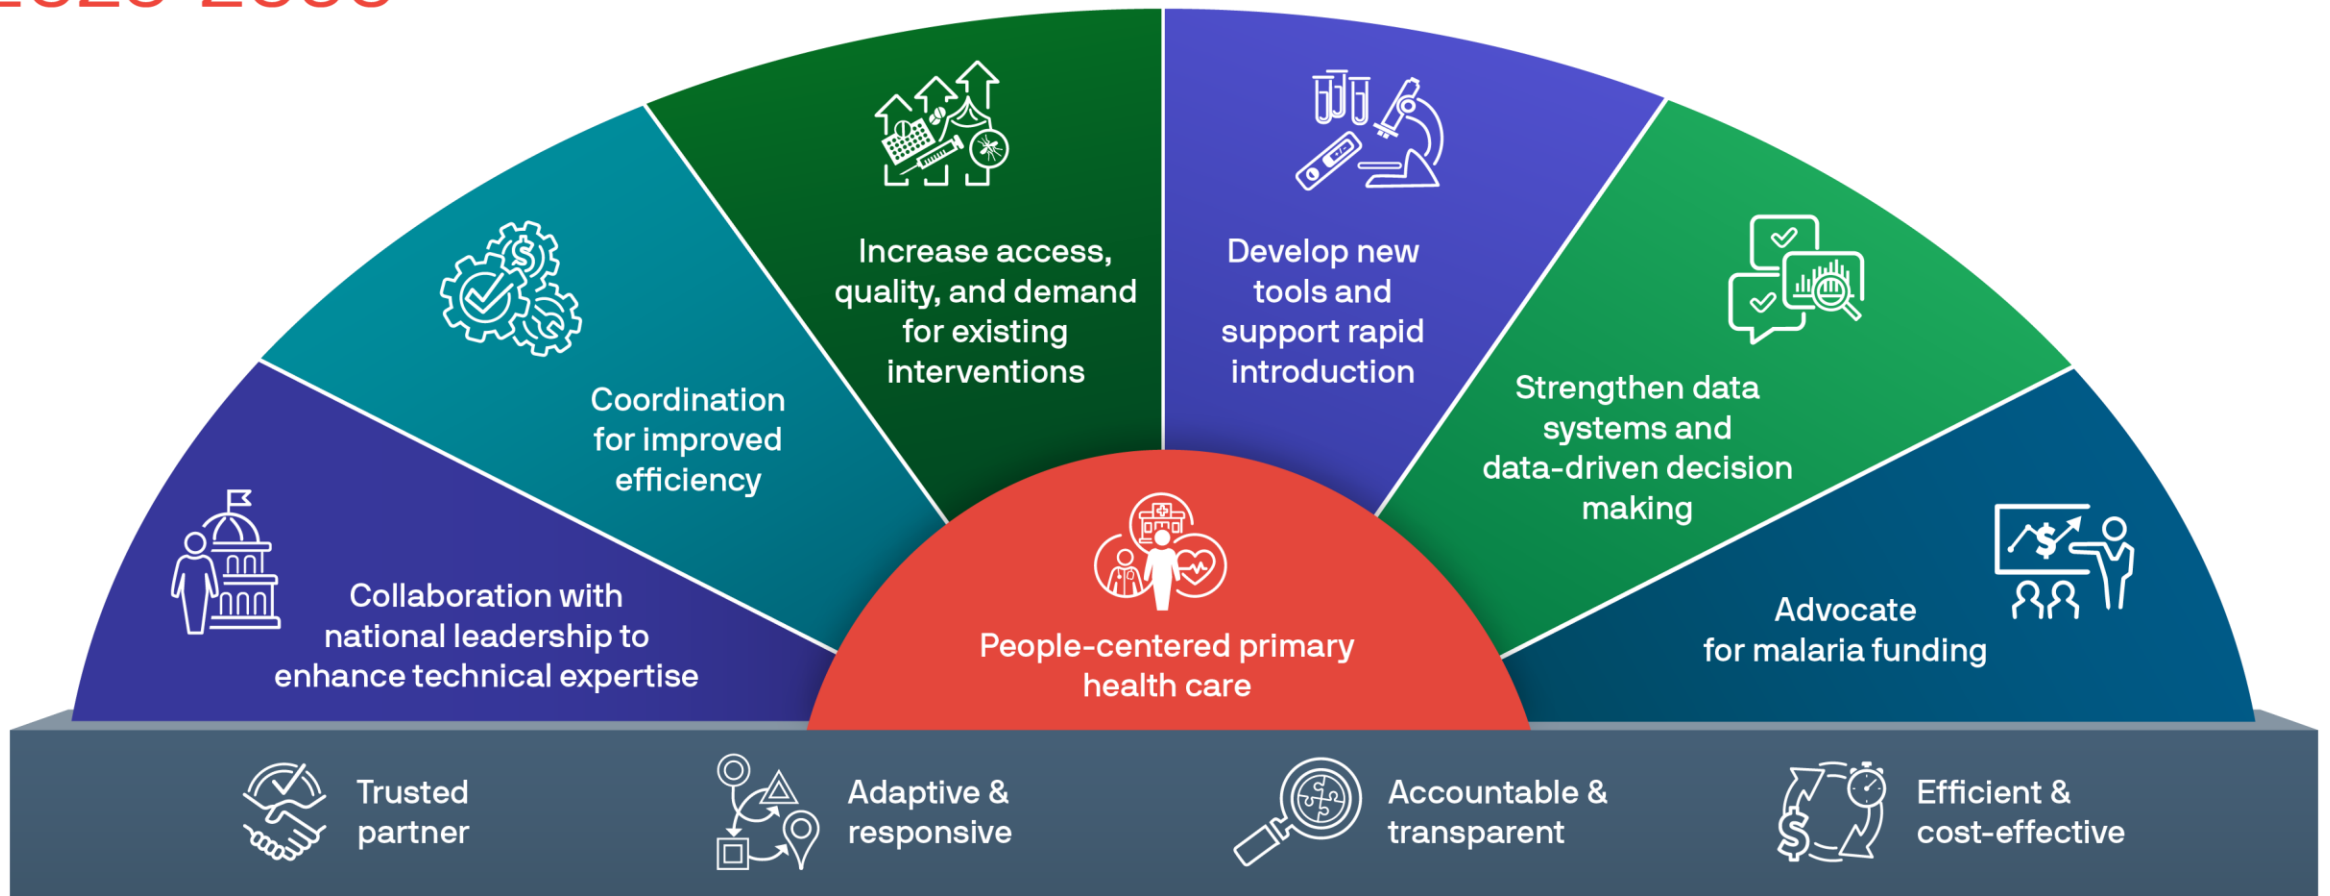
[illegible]

Collaboration with national leadership to enhance technical expertise

Coordination for improved efficiency

Increase access, quality, and demand for existing interventions

Develop new tools and support rapid introduction

Strengthen data systems and data-driven decision making

Advocate for malaria funding

People-centered primary health care

Trusted partner

Adaptive & responsive

Accountable & transparent

Efficient & cost-effective